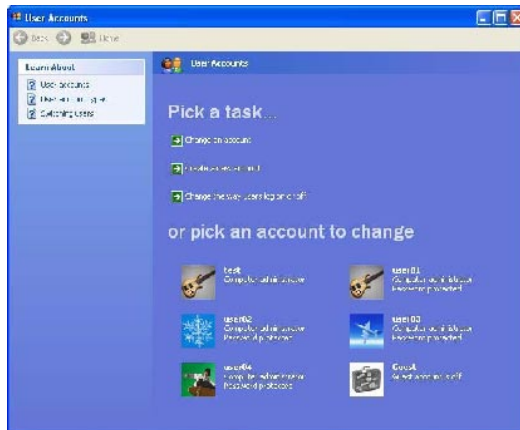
User Accounts

Back Home

Learn About

User accounts

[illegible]

Switching users

User Accounts

Pick a task...

Change an account

Create a new account

Change the way users log on or off

or pick an account to change

test
Computer administrator

user01
Computer administrator
Password protected

user02
Computer administrator
Password protected

user03
Computer administrator
Password protected

user04
Computer administrator
Password protected

Guest
Guest account is off